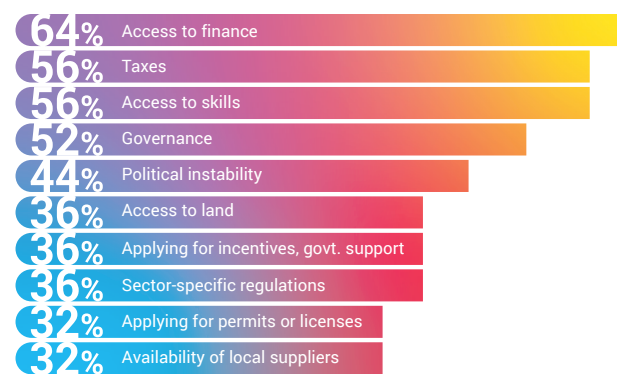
64% Access to finance
56% Taxes
56% Access to skills
52% Governance
44% Political instability
36% Access to land
36% Applying for incentives, govt. support
36% Sector-specific regulations
32% Applying for permits or licenses
32% Availability of local suppliers